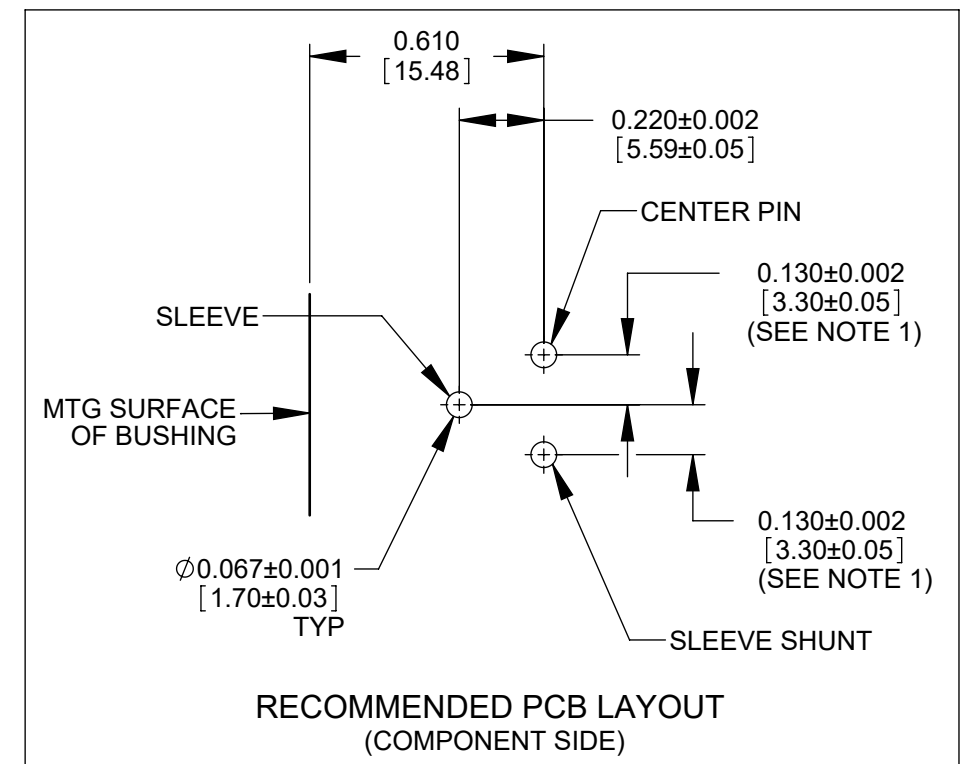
0.610
[15.48]

0.220±0.002
[5.59±0.05]

CENTER PIN

0.130±0.002
[3.30±0.05]
(SEE NOTE 1)

SLEEVE

MTG SURFACE
OF BUSHING

0.130±0.002
[3.30±0.05]
(SEE NOTE 1)

$\varnothing$0.067±0.001
[1.70±0.03]
TYP

SLEEVE SHUNT

RECOMMENDED PCB LAYOUT
(COMPONENT SIDE)